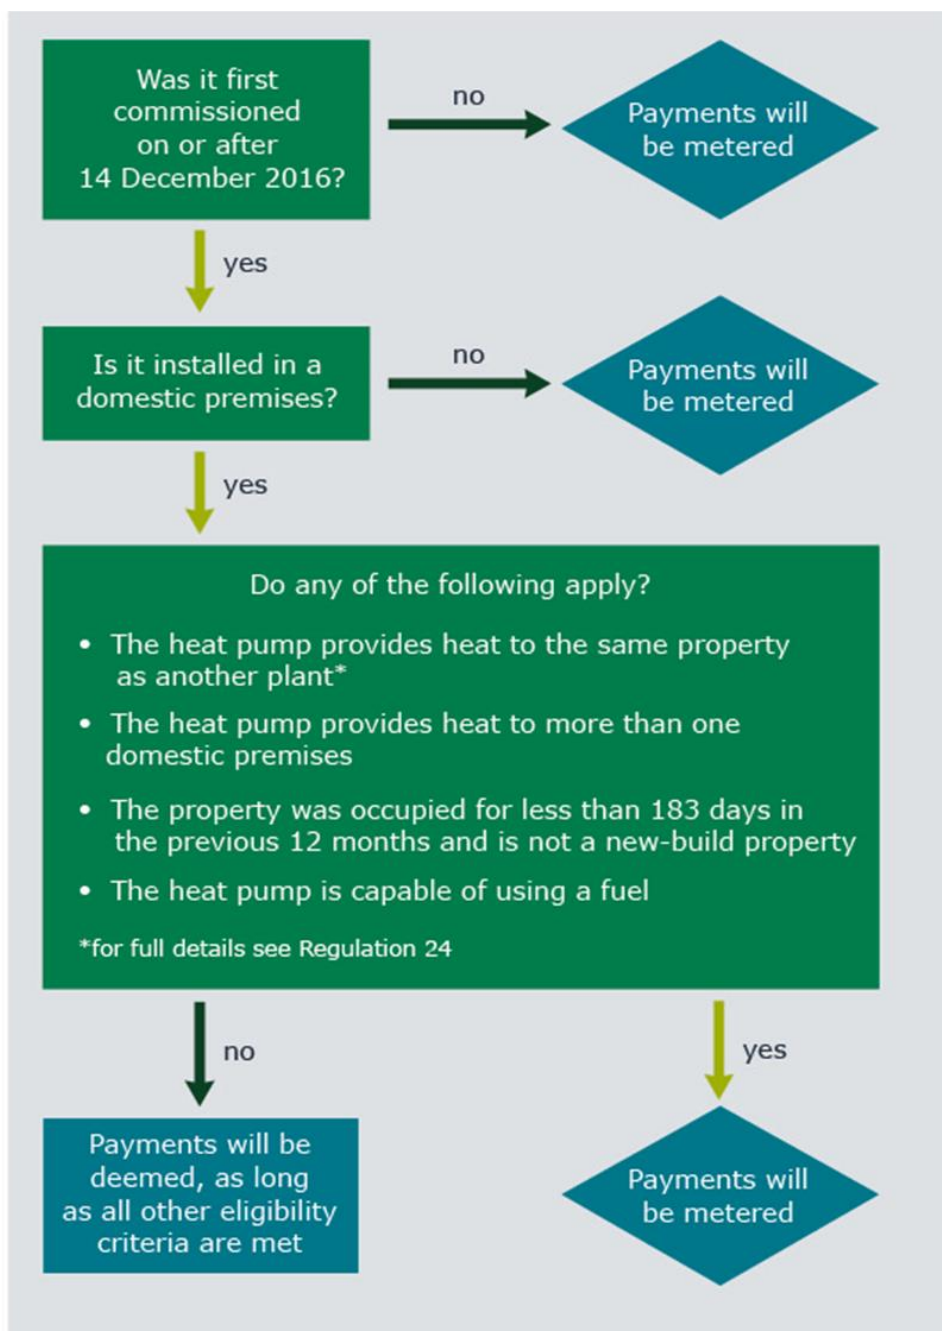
Was it first commissioned on or after 14 December 2016?

no

Payments will be metered

yes

Is it installed in a domestic premises?

no

Payments will be metered

yes

Do any of the following apply?

- The heat pump provides heat to the same property as another plant*
- The heat pump provides heat to more than one domestic premises
- The property was occupied for less than 183 days in the previous 12 months and is not a new-build property
- The heat pump is capable of using a fuel

*for full details see Regulation 24

no

yes

Payments will be deemed, as long as all other eligibility criteria are met

Payments will be metered